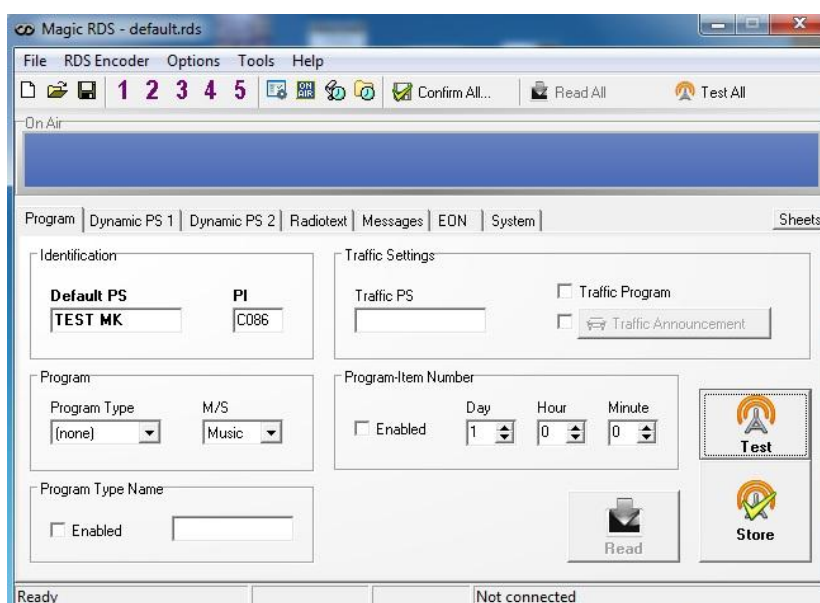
Magic RDS - default.rds

File RDS Encoder Options Tools Help

1 2 3 4 5 Confirm All... Read All Test All

On Air

Program | Dynamic PS 1 | Dynamic PS 2 | Radiotext | Messages | EON | System | Sheets

Identification

Default PS
TEST MK

PI
C086

Traffic Settings

Traffic PS

Traffic Program

Traffic Announcement

Program

Program Type
(none)

M/S
Music

Program-Item Number

Enabled

Day
1

Hour
0

Minute
0

Test

Program Type Name

Enabled

Read

Store

Ready

Not connected